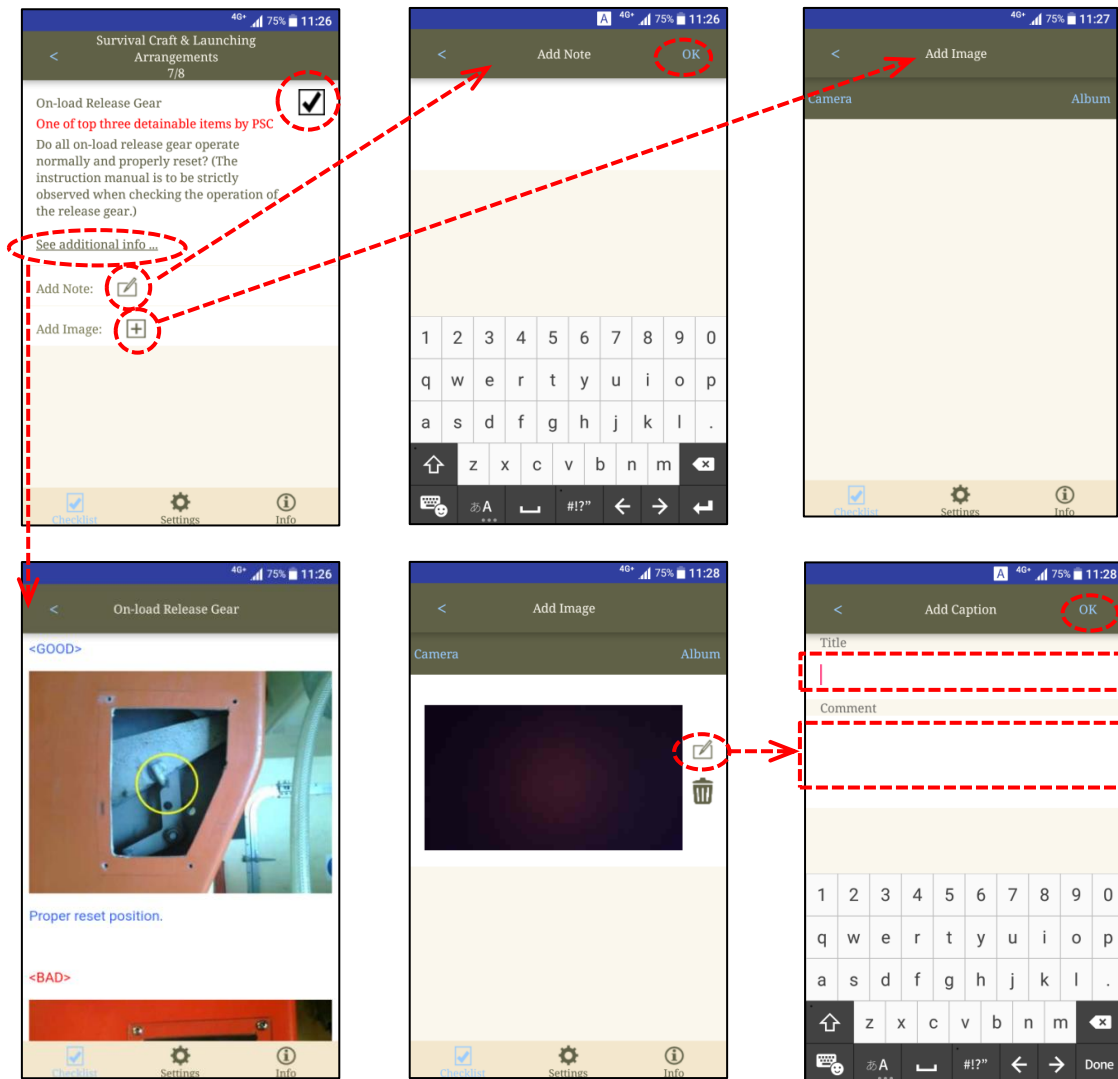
4G+ 75% 11:26
<
Survival Craft & Launching Arrangements
7/8
On-load Release Gear
One of top three detainable items by PSC
Do all on-load release gear operate normally and properly reset? (The instruction manual is to be strictly observed when checking the operation of the release gear.)
See additional info ...
Add Note:
Add Image:
Checklist
Settings
Info

A 4G+ 75% 11:26
<
Add Note
OK
1 2 3 4 5 6 7 8 9 0
q w e r t y u i o p
a s d f g h j k l .
z x c v b n m
あA
#!?"

4G+ 75% 11:27
<
Add Image
Camera
Album
Checklist
Settings
Info

4G+ 75% 11:26
<
On-load Release Gear
<GOOD>
Proper reset position.
<BAD>
Checklist
Settings
Info

4G+ 75% 11:28
<
Add Image
Camera
Album
Checklist
Settings
Info

A 4G+ 75% 11:28
<
Add Caption
OK
Title
Comment
1 2 3 4 5 6 7 8 9 0
q w e r t y u i o p
a s d f g h j k l .
z x c v b n m
あA
#!?"
Done